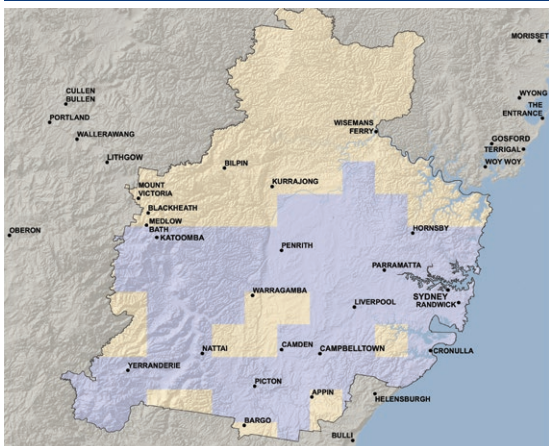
MORISSET
CULLEN BULLEN
PORTLAND
WALLERAWANG
WYONG
THE ENTRANCE
WISEMANS FERRY
GOSFORD
TERRIGAL
WOY WOY
LITHGOW
BILPIN
KURRAJONG
MOUNT VICTORIA
BLACKHEATH
MEDLOW BATH
OBERON
KATOOMBA
HORNSBY
PENRITH
PARRAMATTA
SYDNEY
RANDWICK
WARRAGAMBA
LIVERPOOL
NATTAI
CAMDEN
CAMPBELLTOWN
CRONULLA
YERRANDERIE
PICTON
APPIN
HELENSBURGH
BARGO
BULLI